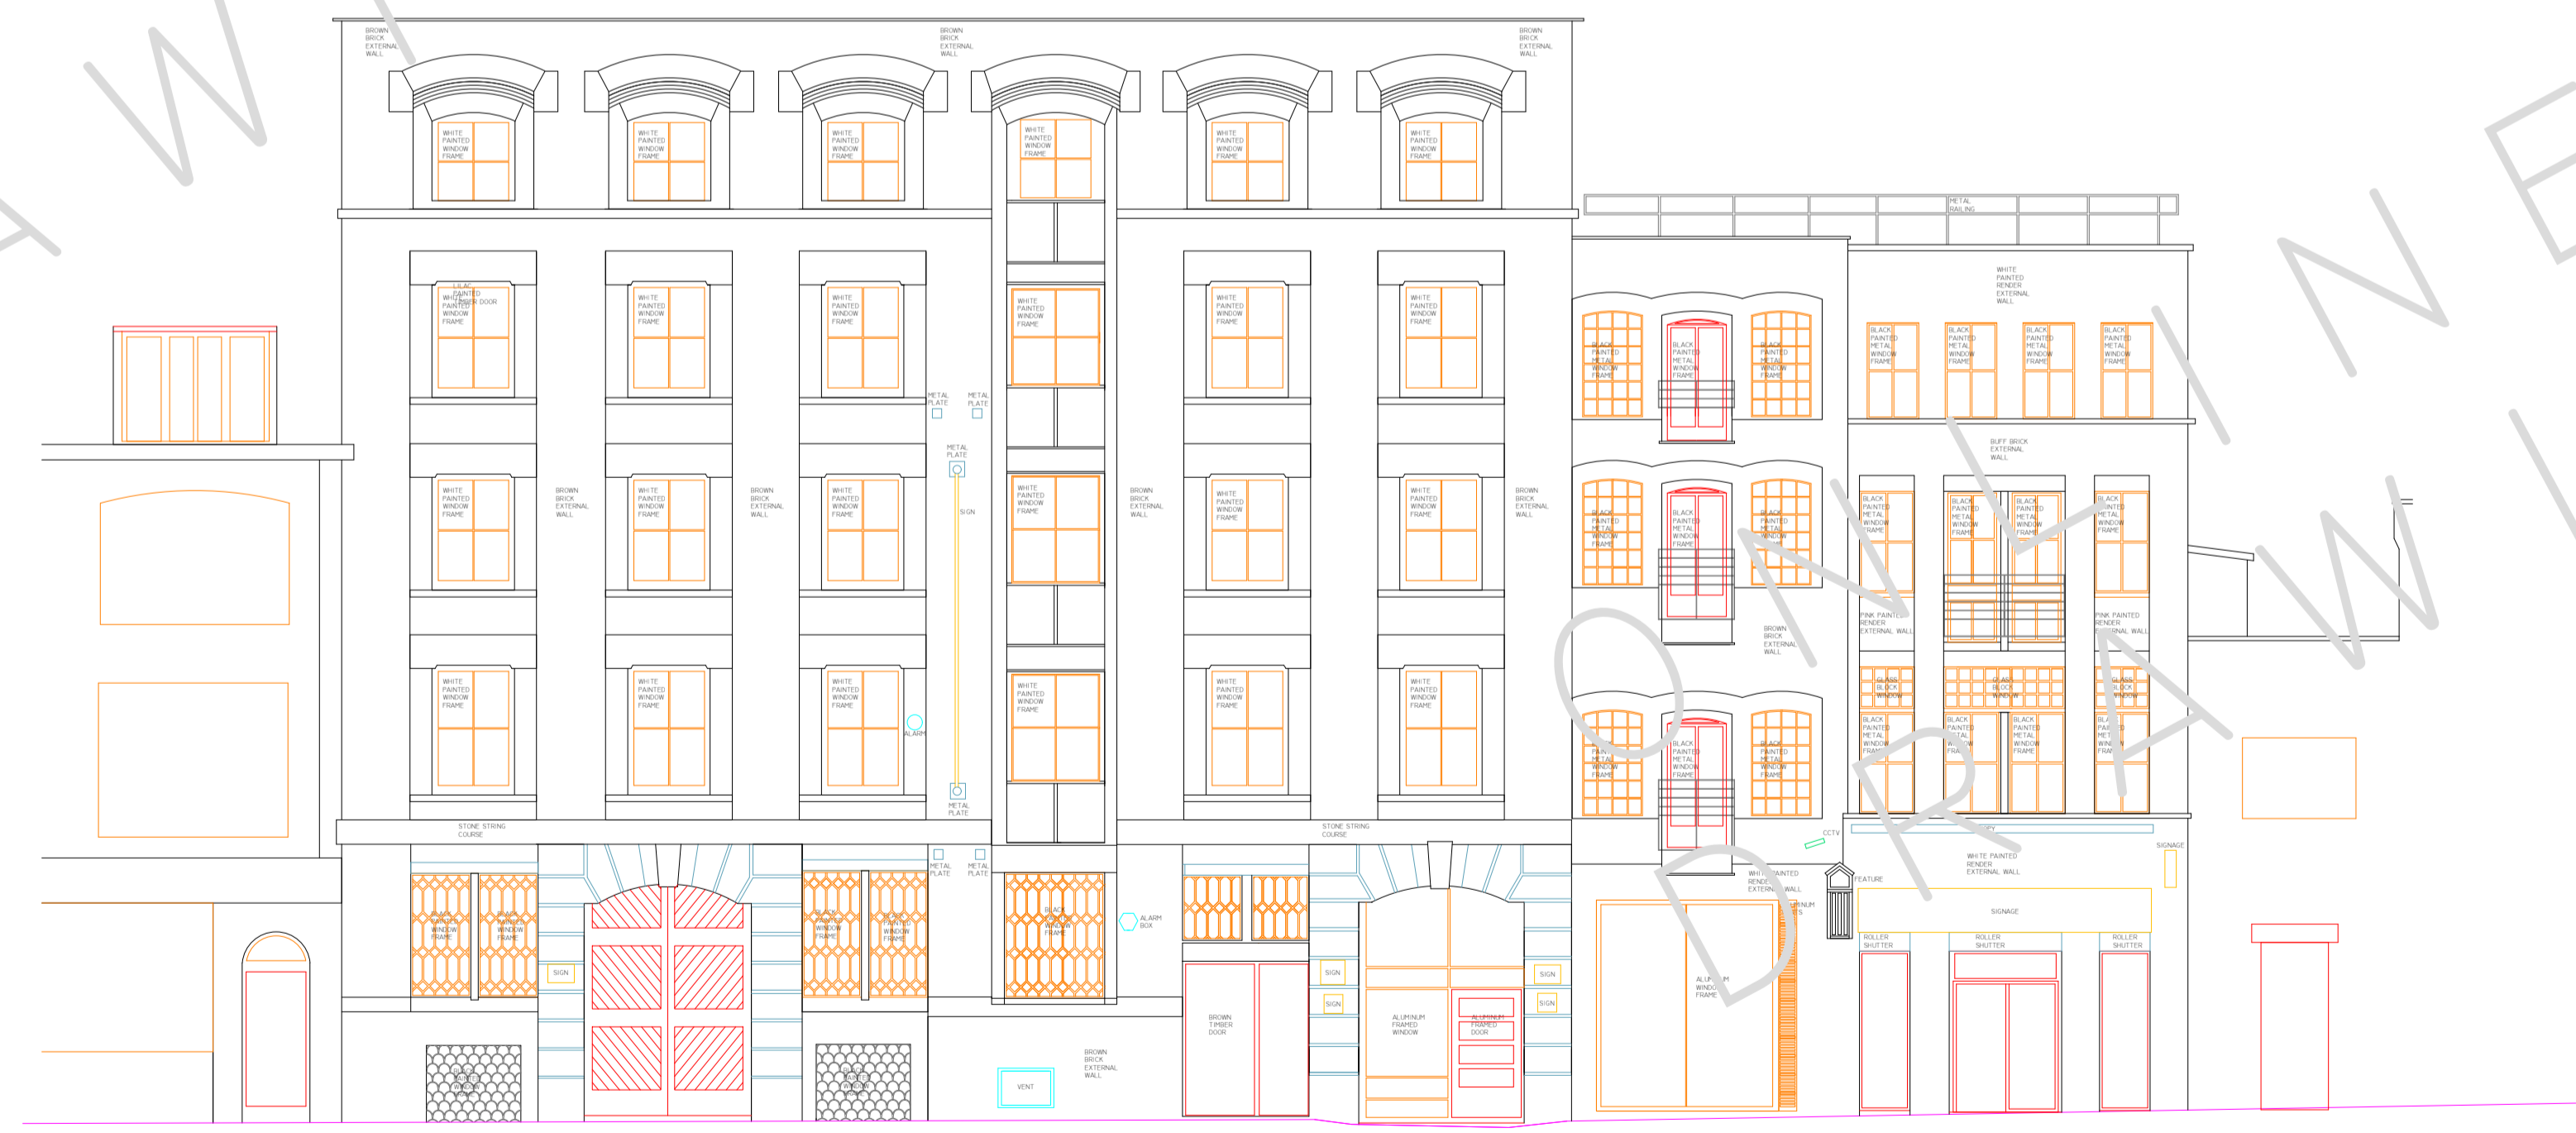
BROWN BRICK EXTERNAL WALL

BROWN BRICK EXTERNAL WALL

BROWN BRICK EXTERNAL WALL

WHITE PAINTED WINDOW FRAME

WHITE PAINTED WINDOW FRAME

WHITE PAINTED WINDOW FRAME

WHITE PAINTED WINDOW FRAME

WHITE PAINTED WINDOW FRAME

WHITE PAINTED WINDOW FRAME

METAL RAILING

WHITE PAINTED RENDER EXTERNAL WALL

LILAC PAINTED TIMBER DOOR

WHITE PAINTED WINDOW FRAME

WHITE PAINTED WINDOW FRAME

WHITE PAINTED WINDOW FRAME

WHITE PAINTED WINDOW FRAME

WHITE PAINTED WINDOW FRAME

WHITE PAINTED WINDOW FRAME

METAL PLATE

METAL PLATE

BLACK PAINTED METAL WINDOW FRAME

BLACK PAINTED METAL WINDOW FRAME

BLACK PAINTED METAL WINDOW FRAME

BLACK PAINTED METAL WINDOW FRAME

BLACK PAINTED METAL WINDOW FRAME

BLACK PAINTED METAL WINDOW FRAME

BLACK PAINTED METAL WINDOW FRAME

BUFF BRICK EXTERNAL WALL

METAL PLATE

SIGN

WHITE PAINTED WINDOW FRAME

BROWN BRICK EXTERNAL WALL

WHITE PAINTED WINDOW FRAME

BROWN BRICK EXTERNAL WALL

WHITE PAINTED WINDOW FRAME

WHITE PAINTED WINDOW FRAME

BROWN BRICK EXTERNAL WALL

WHITE PAINTED WINDOW FRAME

BROWN BRICK EXTERNAL WALL

WHITE PAINTED WINDOW FRAME

BLACK PAINTED METAL WINDOW FRAME

BLACK PAINTED WINDOW FRAME

BLACK PAINTED METAL WINDOW FRAME

BLACK PAINTED WINDOW FRAME

BLACK PAINTED METAL WINDOW FRAME

BLACK PAINTED METAL WINDOW FRAME

BLACK PAINTED METAL WINDOW FRAME

PINK PAINTED RENDER EXTERNAL WALL

PINK PAINTED RENDER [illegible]NAL WALL

BROWN BRICK EXTERNAL WALL

WHITE PAINTED WINDOW FRAME

WHITE PAINTED WINDOW FRAME

WHITE PAINTED WINDOW FRAME

ALARM

WHITE PAINTED WINDOW FRAME

WHITE PAINTED WINDOW FRAME

WHITE PAINTED WINDOW FRAME

GLASS BLOCK WINDOW

GLASS BLOCK WINDOW

GLASS BLOCK WINDOW

BLACK PAINTED METAL WINDOW FRAME

BLACK PAINTED METAL WINDOW FRAME

BLACK PAINTED METAL WINDOW FRAME

BLACK PAINTED METAL WINDOW FRAME

BLACK PAINTED METAL WINDOW FRAME

BLACK PAINTED METAL WINDOW FRAME

BLACK PAINTED METAL WINDOW FRAME

METAL PLATE

STONE STRING COURSE

STONE STRING COURSE

CCTV

METAL PLATE

METAL PLATE

WHITE PAINTED RENDER EXTERNAL WALL

FEATURE

SIGNAGE

WHITE PAINTED RENDER EXTERNAL WALL

ALUMINUM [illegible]

ALARM BOX

BLACK PAINTED WINDOW FRAME

BLACK PAINTED WINDOW FRAME

BLACK PAINTED WINDOW FRAME

BLACK PAINTED WINDOW FRAME

BLACK PAINTED WINDOW FRAME

SIGNAGE

SIGN

ROLLER SHUTTER

ROLLER SHUTTER

ROLLER SHUTTER

SIGN

SIGN

SIGN

SIGN

ALUMINUM WINDOW FRAME

BROWN TIMBER DOOR

ALUMINUM FRAMED WINDOW

ALUMINUM FRAMED DOOR

BROWN BRICK EXTERNAL WALL

VENT

BLACK PAINTED WINDOW FRAME

BLACK PAINTED WINDOW FRAME

DRAWING ONLINE DRAWING